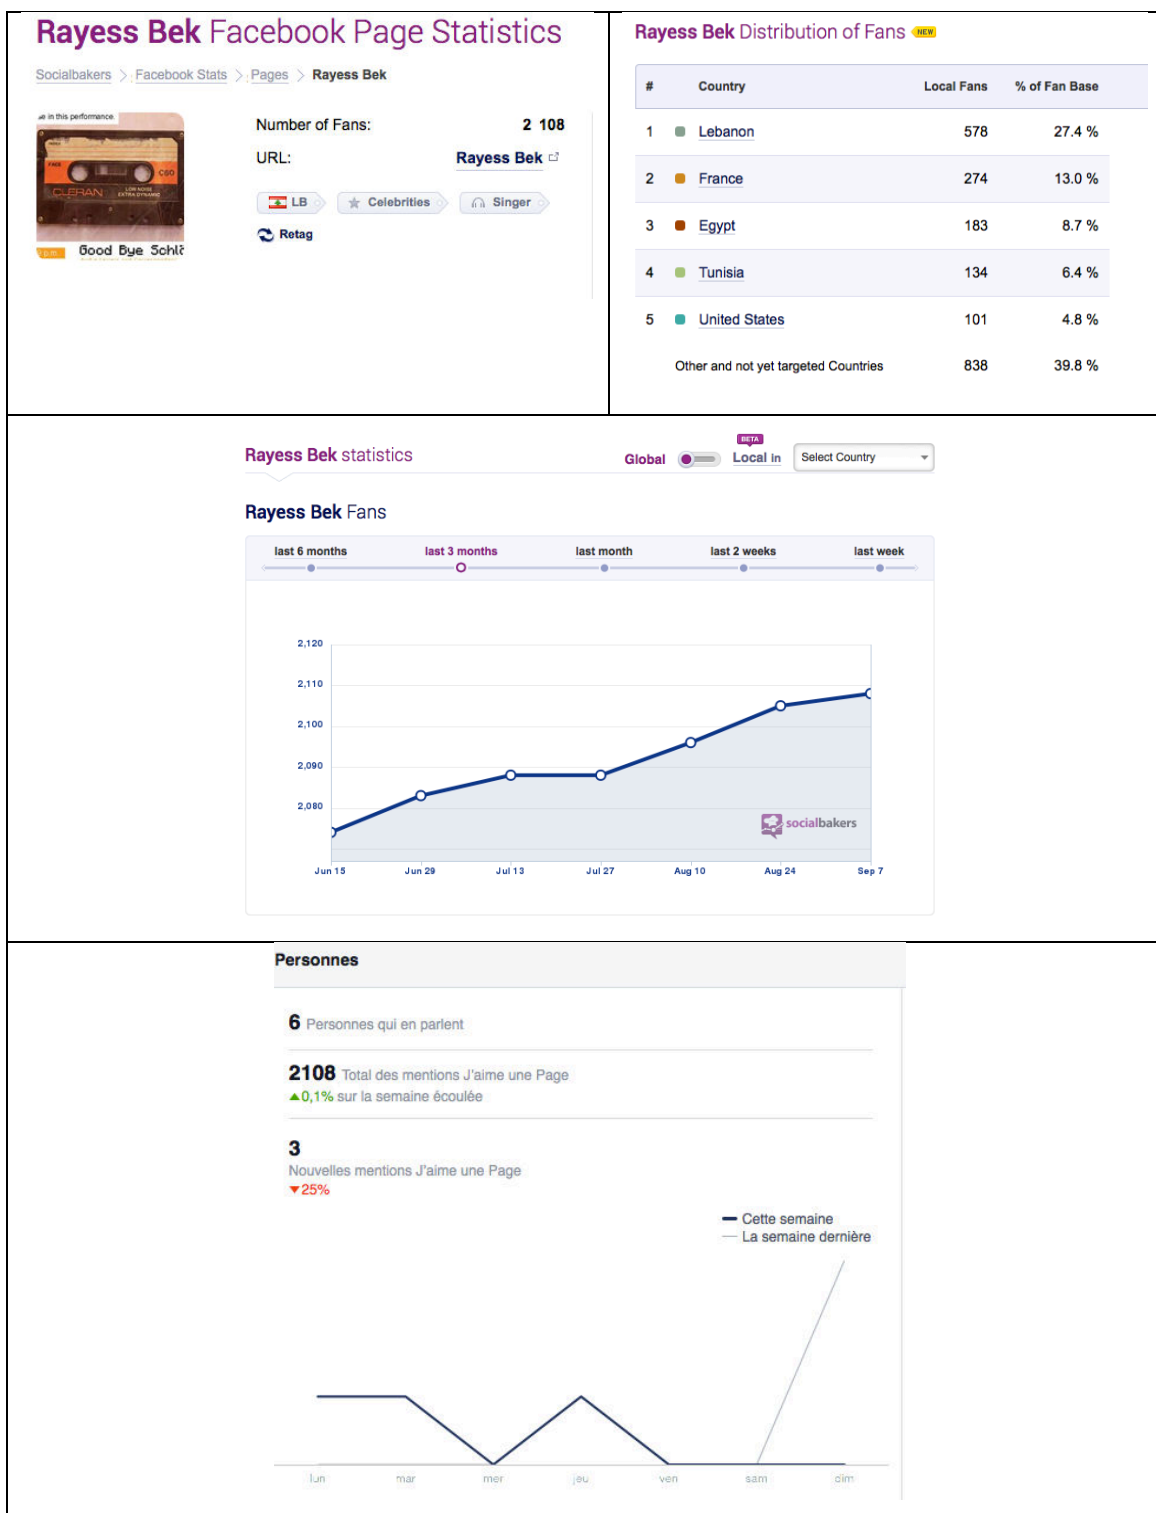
Rayess Bek Facebook Page Statistics

Socialbakers > Facebook Stats > Pages > Rayess Bek

...e in this performance.

Good Bye Schlö

Number of Fans: 2 108

URL: Rayess Bek

LB Celebrities Singer

Retag

Rayess Bek Distribution of Fans NEW

| # | Country | Local Fans | % of Fan Base |
|---|---|---|---|
| 1 | Lebanon | 578 | 27.4 % |
| 2 | France | 274 | 13.0 % |
| 3 | Egypt | 183 | 8.7 % |
| 4 | Tunisia | 134 | 6.4 % |
| 5 | United States | 101 | 4.8 % |
| | Other and not yet targeted Countries | 838 | 39.8 % |

Rayess Bek statistics

Global BETA Local in Select Country

Rayess Bek Fans

last 6 months last 3 months last month last 2 weeks last week

2,120
2,110
2,100
2,090
2,080

socialbakers

Jun 15 Jun 29 Jul 13 Jul 27 Aug 10 Aug 24 Sep 7

Personnes

6 Personnes qui en parlent

2108 Total des mentions J'aime une Page
▲0,1% sur la semaine écoulée

3
Nouvelles mentions J'aime une Page
▼25%

Cette semaine
La semaine dernière

lun mar mer jeu ven sam dim